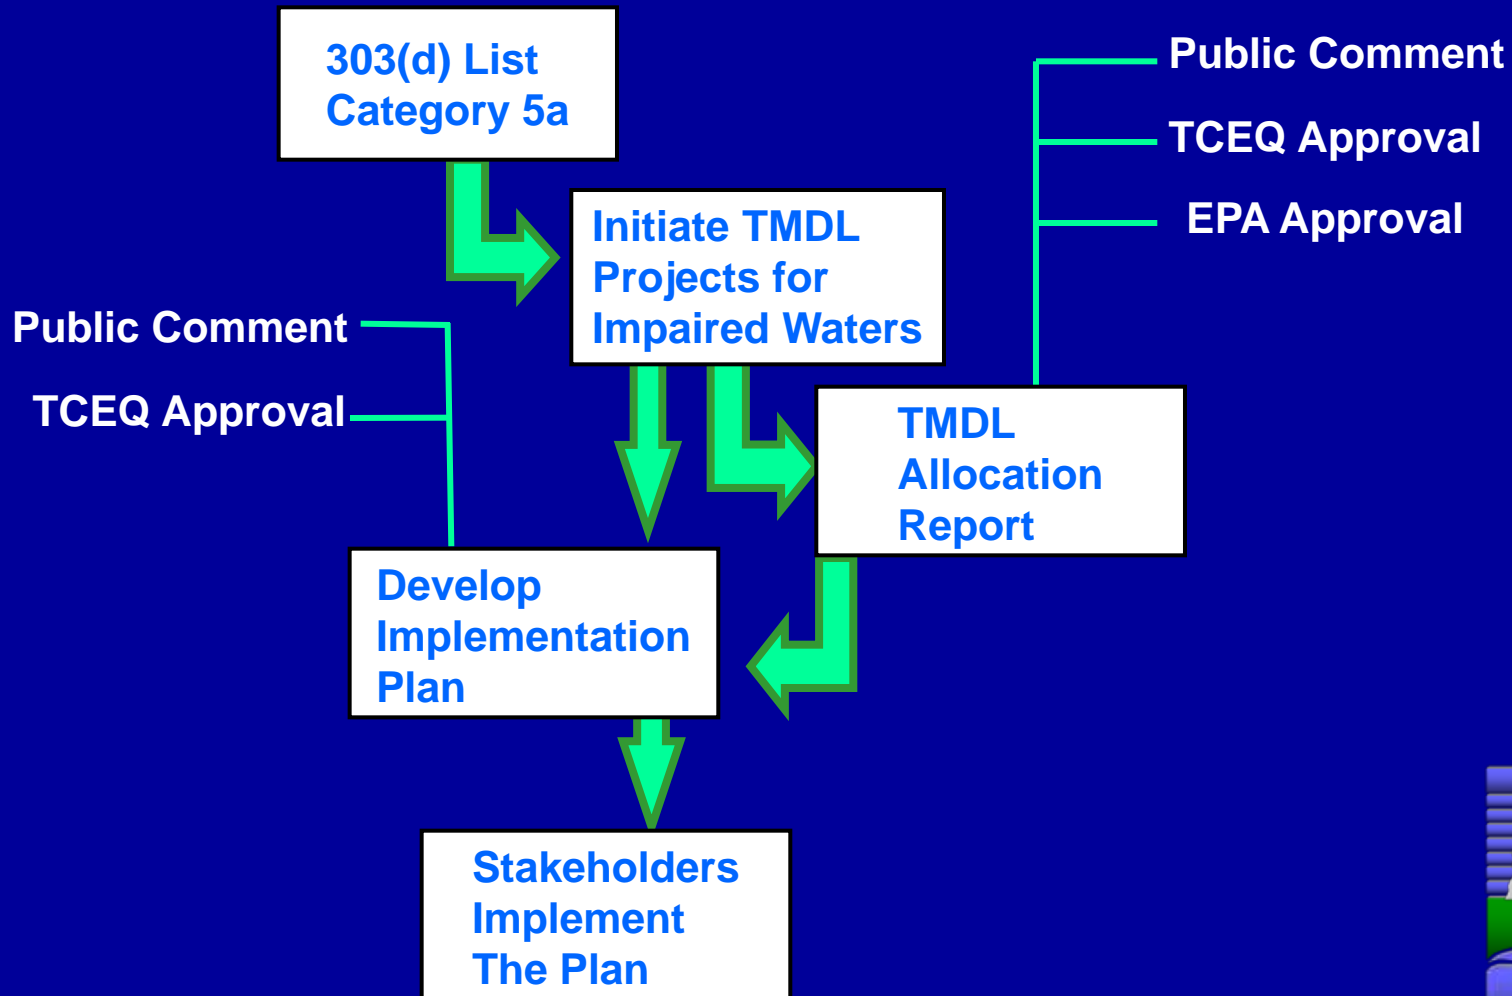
303(d) List
Category 5a

Public Comment

TCEQ Approval

EPA Approval

Initiate TMDL
Projects for
Impaired Waters

Public Comment

TCEQ Approval

TMDL
Allocation
Report

Develop
Implementation
Plan

Stakeholders
Implement
The Plan